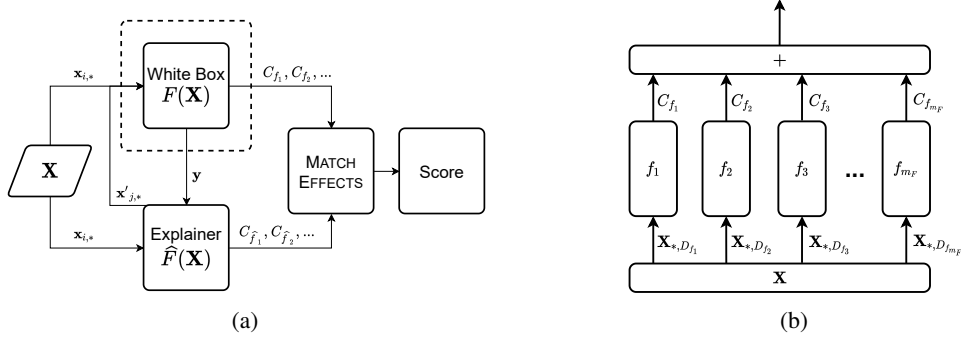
$\mathbf{x}_{i,*}$

White Box
$F(\mathbf{X})$

$C_{f_1}, C_{f_2}, ...$

$\mathbf{X}$

$\mathbf{y}$

Match Effects

Score

$\mathbf{x}'_{j,*}$

$\mathbf{x}_{i,*}$

Explainer
$\widehat{F}(\mathbf{X})$

$C_{\hat{f}_1}, C_{\hat{f}_2}, ...$

(a)

+

$C_{f_1}$ $C_{f_2}$ $C_{f_3}$ $C_{f_{m_F}}$

$f_1$ $f_2$ $f_3$ ... $f_{m_F}$

$\mathbf{X}_{*,D_{f_1}}$ $\mathbf{X}_{*,D_{f_2}}$ $\mathbf{X}_{*,D_{f_3}}$ $\mathbf{X}_{*,D_{f_{m_F}}}$

$\mathbf{X}$

(b)